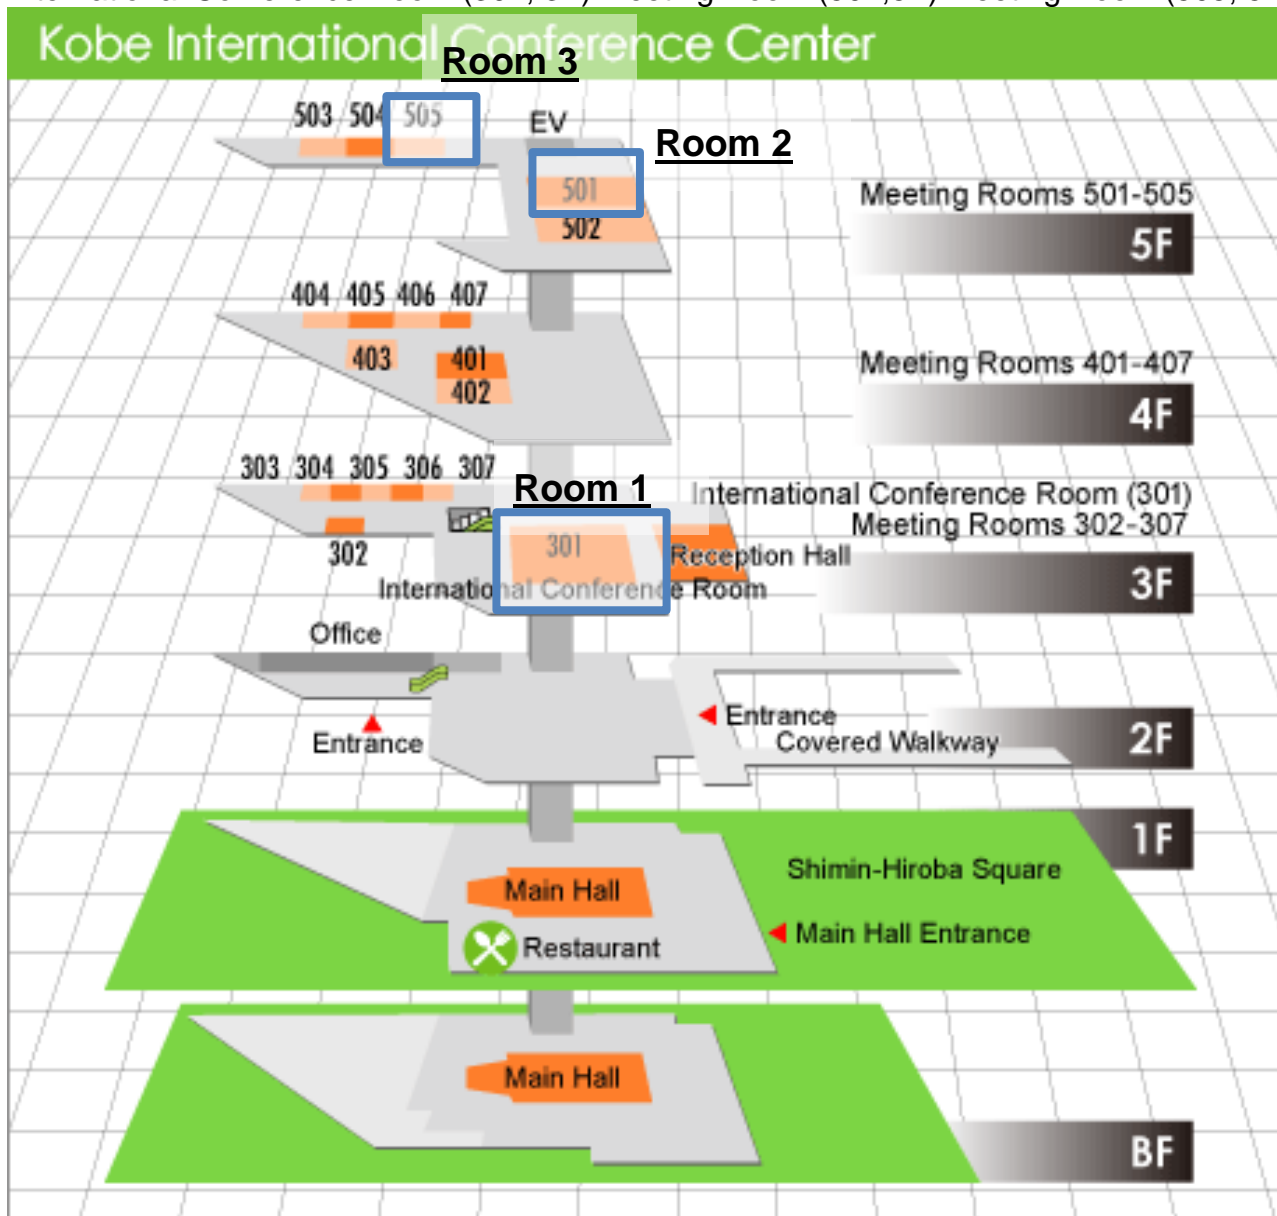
Kobe International Conference Center

Room 3

503 504 505

EV

Room 2

501

502

Meeting Rooms 501-505

5F

404 405 406 407

403

401

402

Meeting Rooms 401-407

4F

303 304 305 306 307

Room 1

International Conference Room (301)
Meeting Rooms 302-307

302

301

Reception Hall

International Conference Room

3F

Office

Entrance

Entrance

Covered Walkway

2F

1F

Shimin-Hiroba Square

Main Hall

Restaurant

Main Hall Entrance

Main Hall

BF